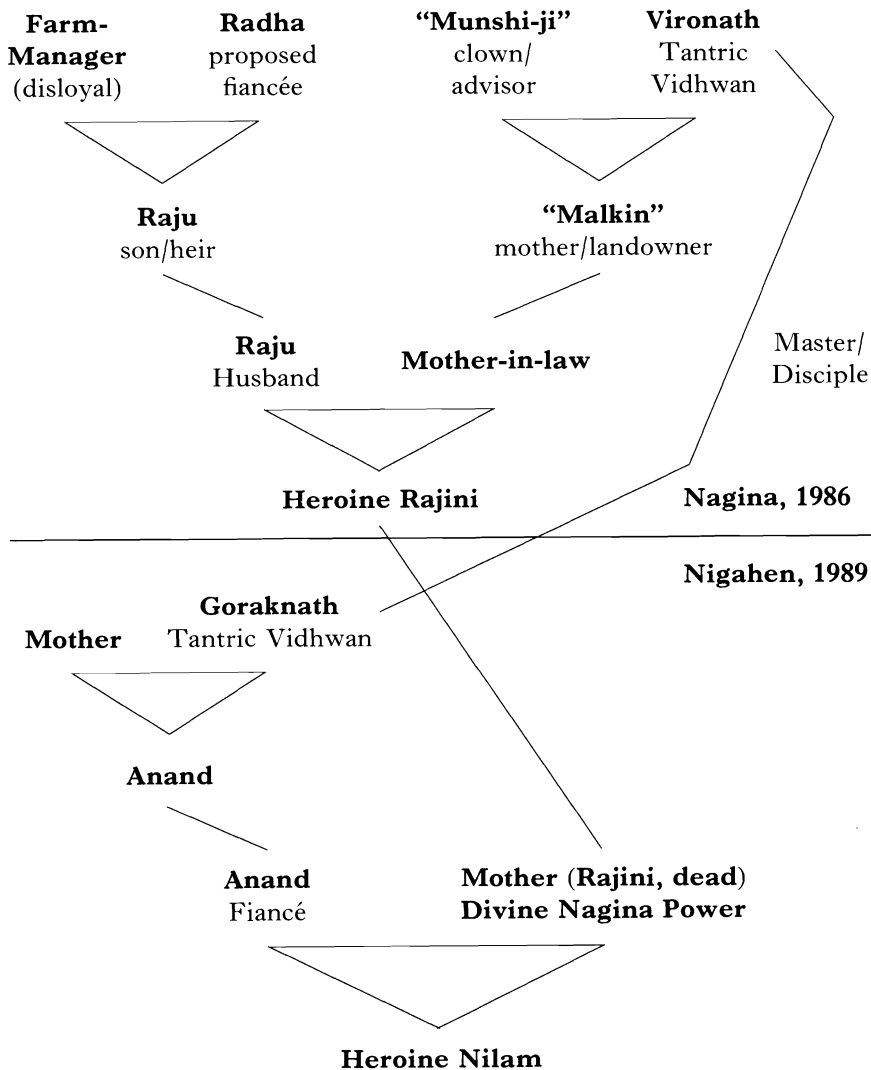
**Farm-Manager** (disloyal)

**Radha** proposed fiancée

**"Munshi-ji"** clown/ advisor

**Vironath** Tantric Vidhwan

**Raju** son/heir

**"Malkin"** mother/landowner

**Raju** Husband

**Mother-in-law**

Master/ Disciple

**Heroine Rajini**

**Nagina, 1986**

**Nigahen, 1989**

**Goraknath** Tantric Vidhwan

**Mother**

**Anand**

**Anand** Fiancé

**Mother (Rajini, dead)**
**Divine Nagina Power**

**Heroine Nilam**